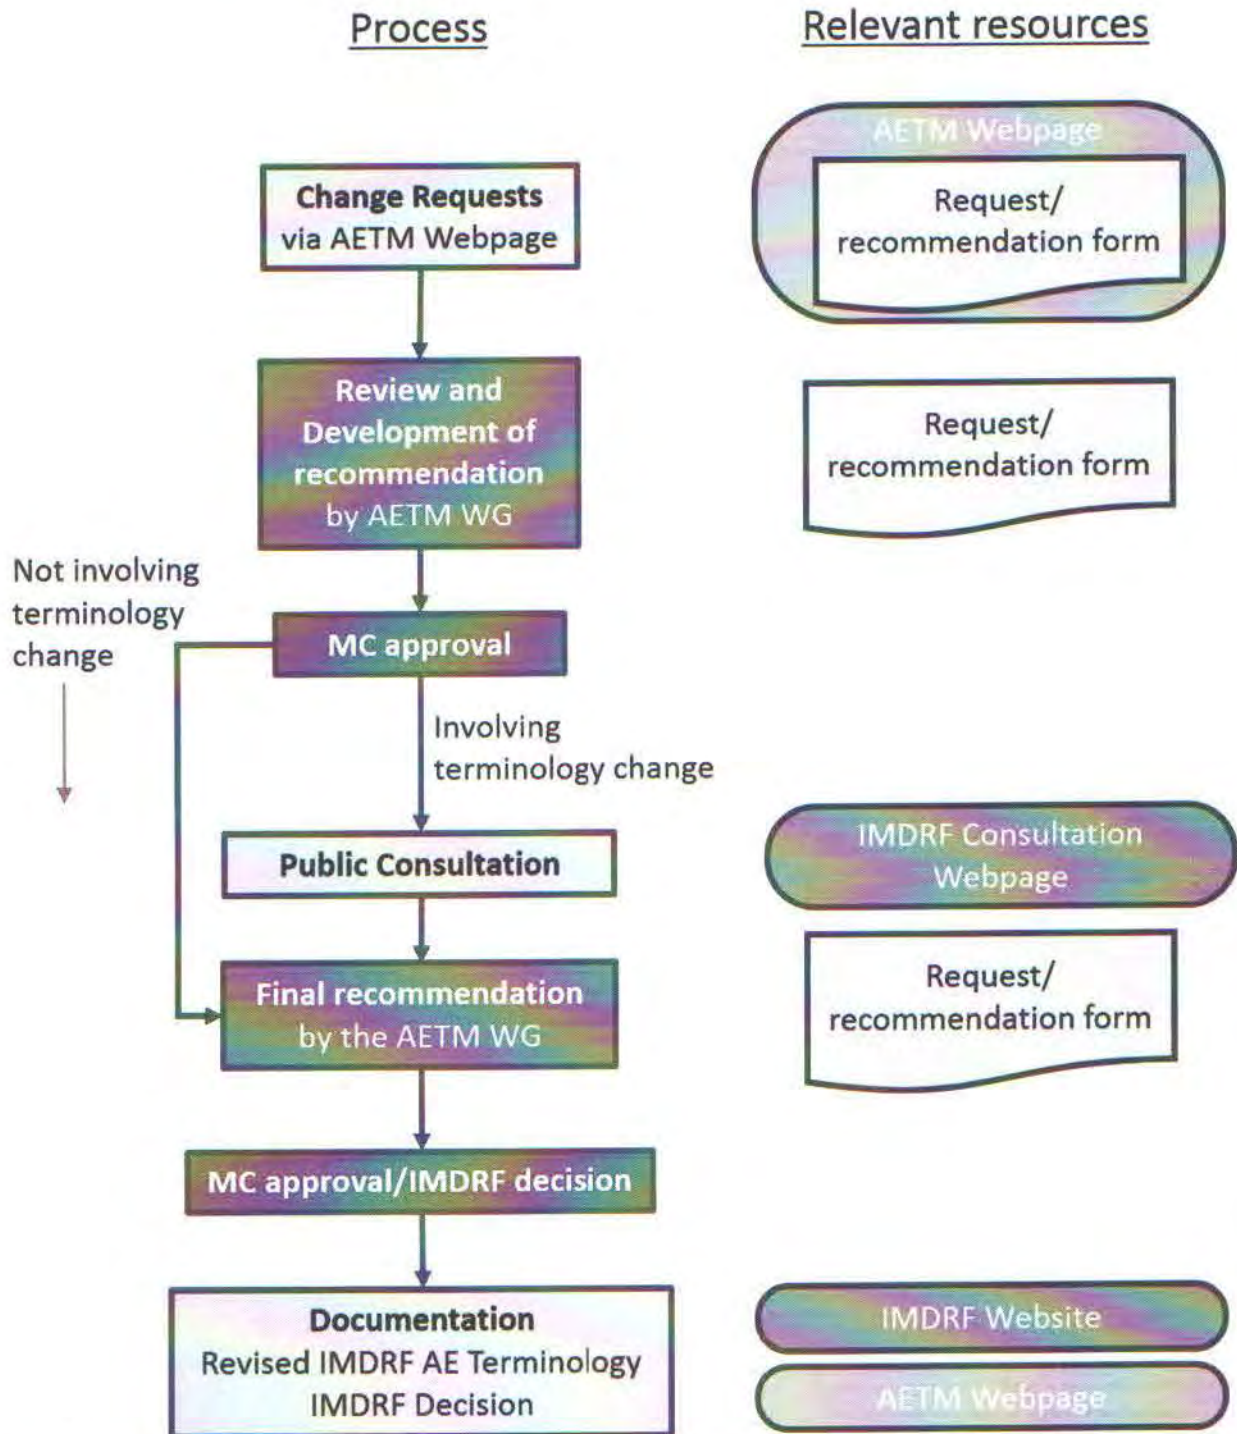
Process

Relevant resources

AETM Webpage

Request/ recommendation form

Change Requests via AETM Webpage

Review and Development of recommendation by AETM WG

Request/ recommendation form

Not involving terminology change

MC approval

Involving terminology change

Public Consultation

IMDRF Consultation Webpage

Final recommendation by the AETM WG

Request/ recommendation form

MC approval/IMDRF decision

Documentation
Revised IMDRF AE Terminology
IMDRF Decision

IMDRF Website

AETM Webpage